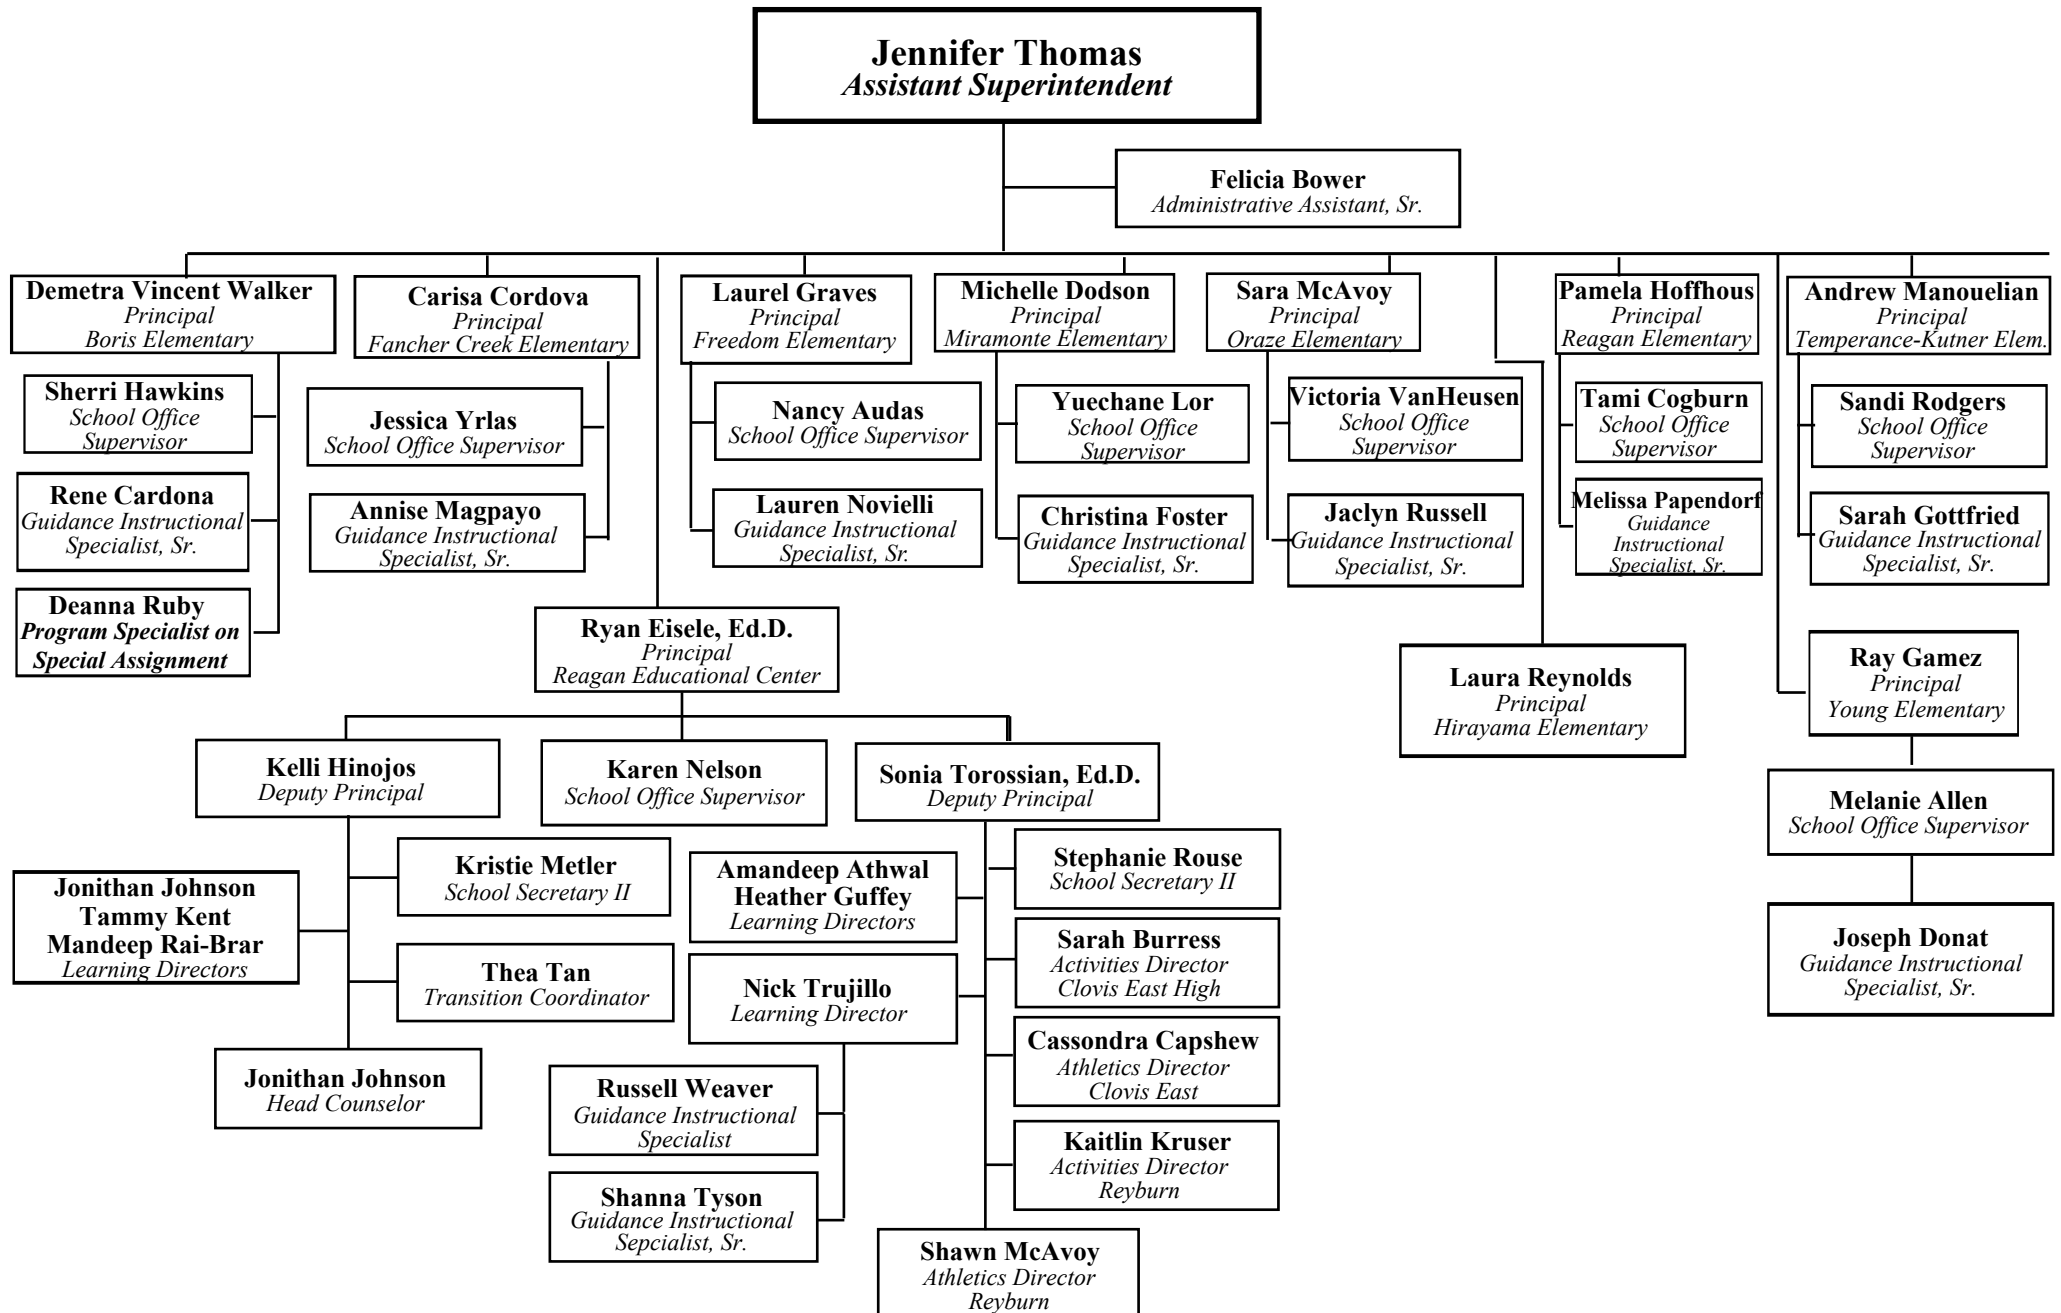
Jennifer Thomas
Assistant Superintendent

Felicia Bower
Administrative Assistant, Sr.

Demetra Vincent Walker
Principal
Boris Elementary

Sherri Hawkins
School Office Supervisor

Rene Cardona
Guidance Instructional Specialist, Sr.

Deanna Ruby
Program Specialist on Special Assignment

Carisa Cordova
Principal
Fancher Creek Elementary

Jessica Yrlas
School Office Supervisor

Annise Magpayo
Guidance Instructional Specialist, Sr.

Laurel Graves
Principal
Freedom Elementary

Nancy Audas
School Office Supervisor

Lauren Novielli
Guidance Instructional Specialist, Sr.

Michelle Dodson
Principal
Miramonte Elementary

Yuechane Lor
School Office Supervisor

Christina Foster
Guidance Instructional Specialist, Sr.

Sara McAvoy
Principal
Oraze Elementary

Victoria VanHeusen
School Office Supervisor

Jaclyn Russell
Guidance Instructional Specialist, Sr.

Pamela Hoffhous
Principal
Reagan Elementary

Tami Cogburn
School Office Supervisor

Melissa Papendorf
Guidance Instructional Specialist, Sr.

Andrew Manouelian
Principal
Temperance-Kutner Elem.

Sandi Rodgers
School Office Supervisor

Sarah Gottfried
Guidance Instructional Specialist, Sr.

Laura Reynolds
Principal
Hirayama Elementary

Ray Gamez
Principal
Young Elementary

Melanie Allen
School Office Supervisor

Joseph Donat
Guidance Instructional Specialist, Sr.

Ryan Eisele, Ed.D.
Principal
Reagan Educational Center

Kelli Hinojos
Deputy Principal

Karen Nelson
School Office Supervisor

Sonia Torossian, Ed.D.
Deputy Principal

Kristie Metler
School Secretary II

Jonithan Johnson
Tammy Kent
Mandeep Rai-Brar
Learning Directors

Thea Tan
Transition Coordinator

Jonithan Johnson
Head Counselor

Amandeep Athwal
Heather Guffey
Learning Directors

Nick Trujillo
Learning Director

Russell Weaver
Guidance Instructional Specialist

Shanna Tyson
Guidance Instructional Sepcialist, Sr.

Stephanie Rouse
School Secretary II

Sarah Burress
Activities Director
Clovis East High

Cassondra Capshew
Athletics Director
Clovis East

Kaitlin Kruser
Activities Director
Reyburn

Shawn McAvoy
Athletics Director
Reyburn